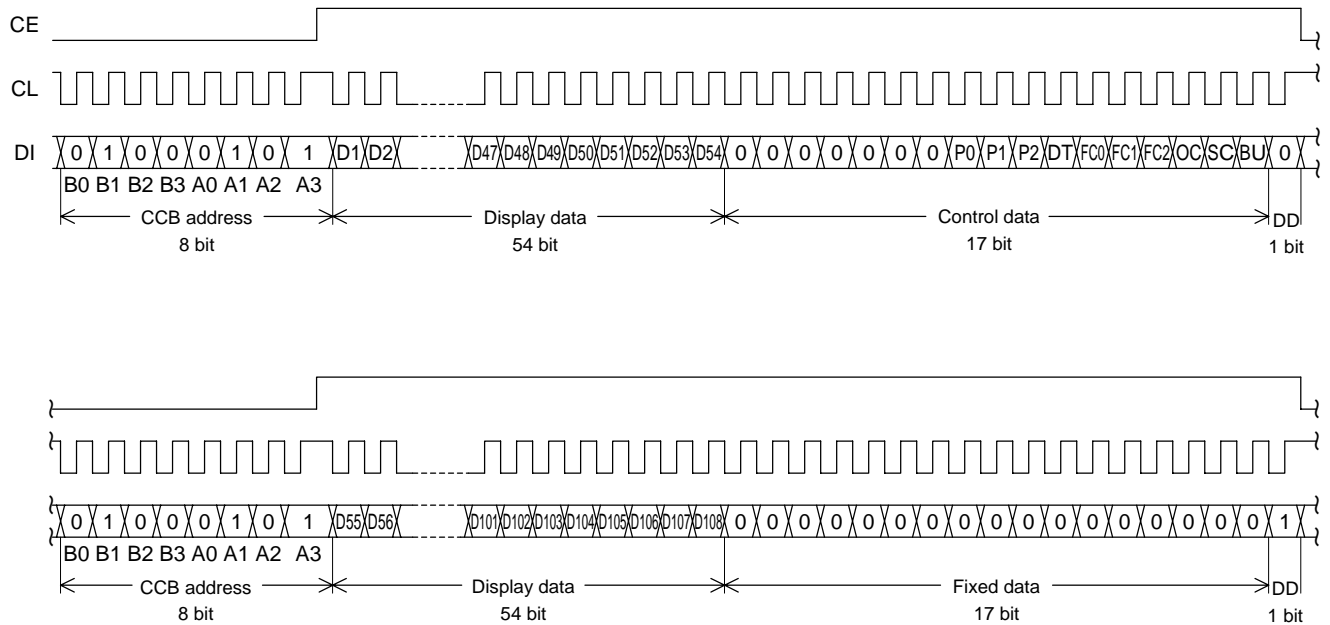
CE

CL

DI 0 1 0 0 0 1 0 1 D1 D2 D47 D48 D49 D50 D51 D52 D53 D54 0 0 0 0 0 0 0 P0 P1 P2 DT FC0 FC1 FC2 OC SC BU 0

B0 B1 B2 B3 A0 A1 A2 A3

CCB address
8 bit

Display data
54 bit

Control data
17 bit

DD
1 bit

0 1 0 0 0 1 0 1 D55 D56 D101 D102 D103 D104 D105 D106 D107 D108 0 0 0 0 0 0 0 0 0 0 0 0 0 0 0 0 1

B0 B1 B2 B3 A0 A1 A2 A3

CCB address
8 bit

Display data
54 bit

Fixed data
17 bit

DD
1 bit